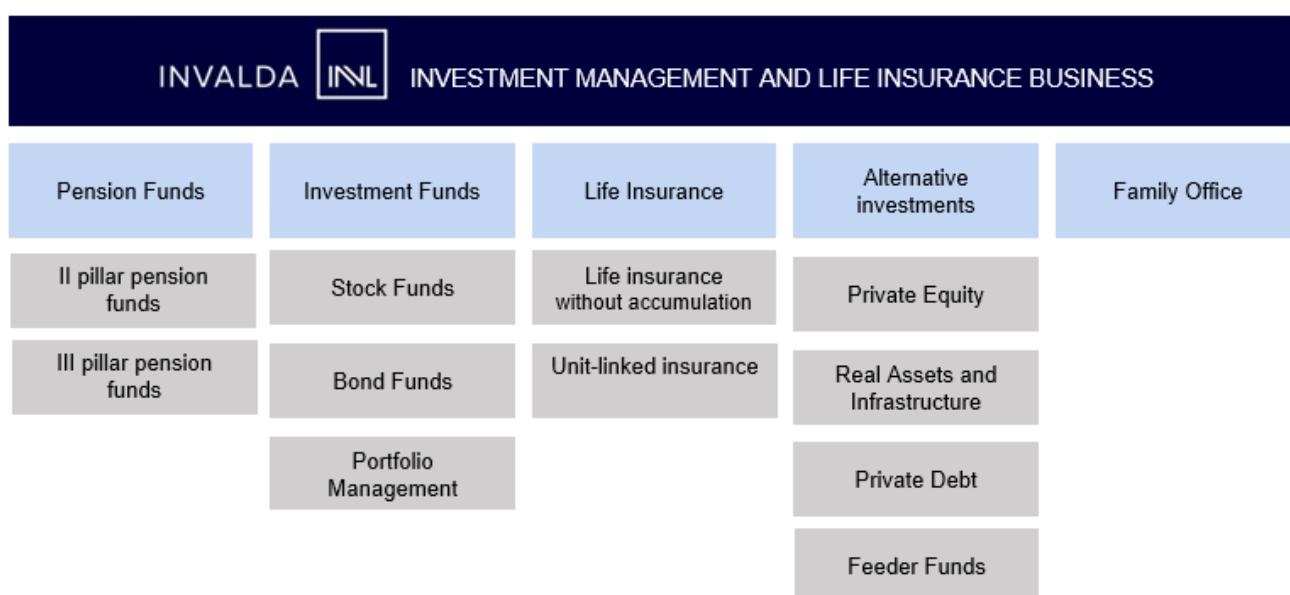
INVALDA INVL INVESTMENT MANAGEMENT AND LIFE INSURANCE BUSINESS

Pension Funds

II pillar pension funds

III pillar pension funds

Investment Funds

Stock Funds

Bond Funds

Portfolio Management

Life Insurance

Life insurance without accumulation

Unit-linked insurance

Alternative investments

Private Equity

Real Assets and Infrastructure

Private Debt

Feeder Funds

Family Office